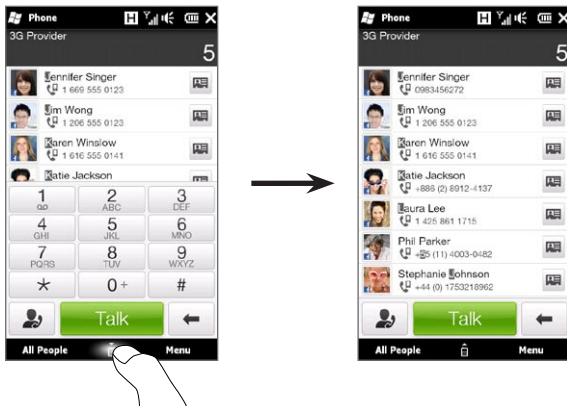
Phone
3G Provider
5
Jennifer Singer
1 669 555 0123
Jim Wong
1 206 555 0123
Karen Winslow
1 616 555 0141
Katie Jackson
1 ∞
2 ABC
3 DEF
4 GHI
5 JKL
6 MNO
7 PQRS
8 TUV
9 WXYZ
*
0 +
#
Talk
All People
Menu

Phone
3G Provider
5
Jennifer Singer
0983456272
Jim Wong
1 206 555 0123
Karen Winslow
1 616 555 0141
Katie Jackson
+886 (2) 8912-4137
Laura Lee
1 425 861 1715
Phil Parker
+55 (11) 4003-0482
Stephanie Johnson
+44 (0) 1753218962
Talk
All People
Menu